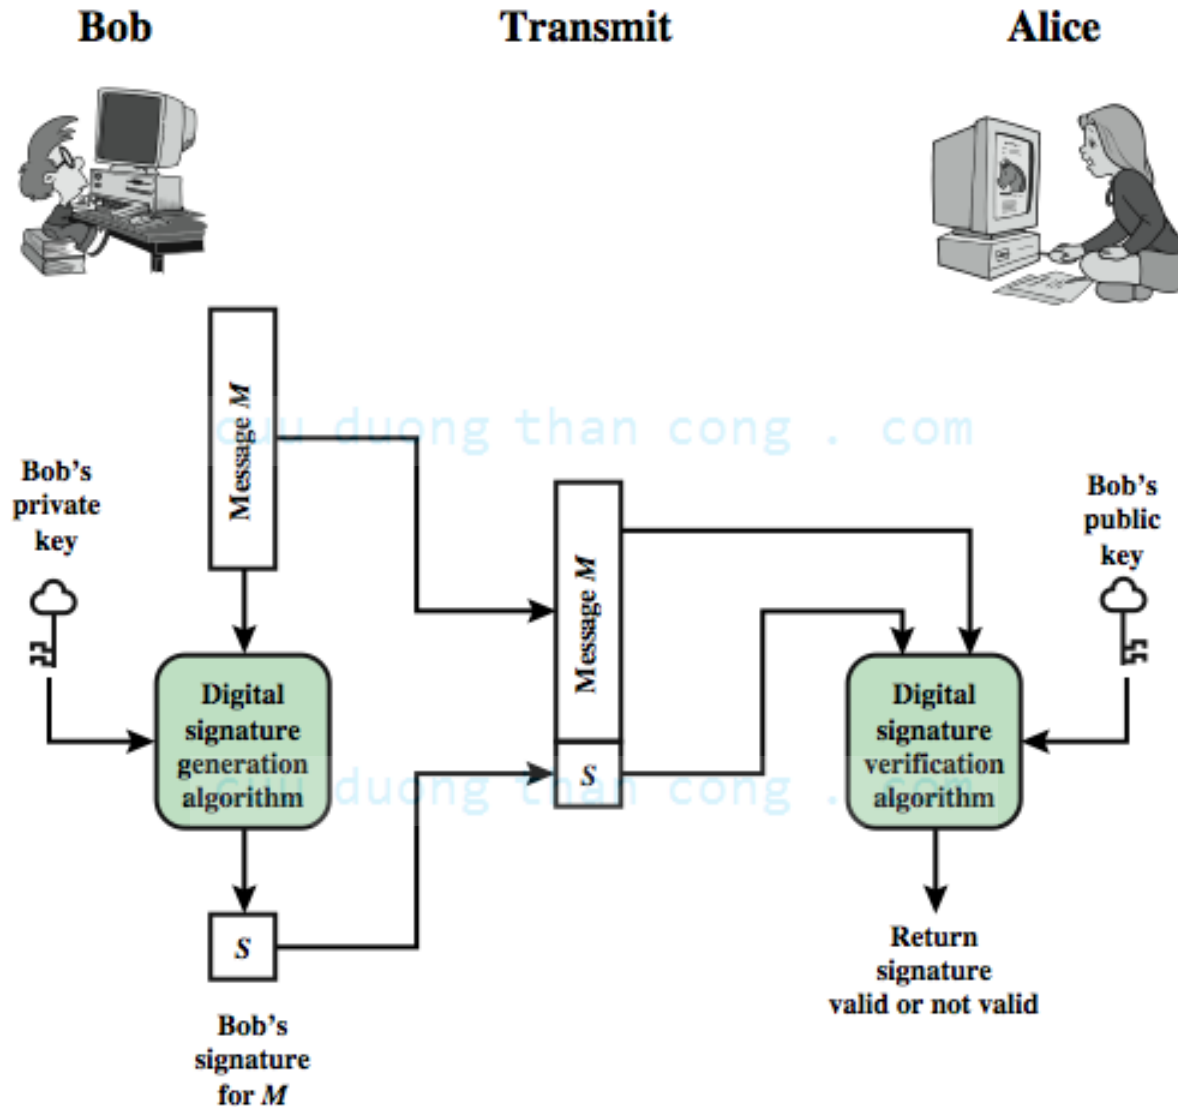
Bob

Transmit

Alice

cuu duong than cong . com

Bob's private key

Message M

Digital signature generation algorithm

S

Bob's signature for M

Message M

S

cuu duong than cong . com

Bob's public key

Digital signature verification algorithm

Return signature valid or not valid